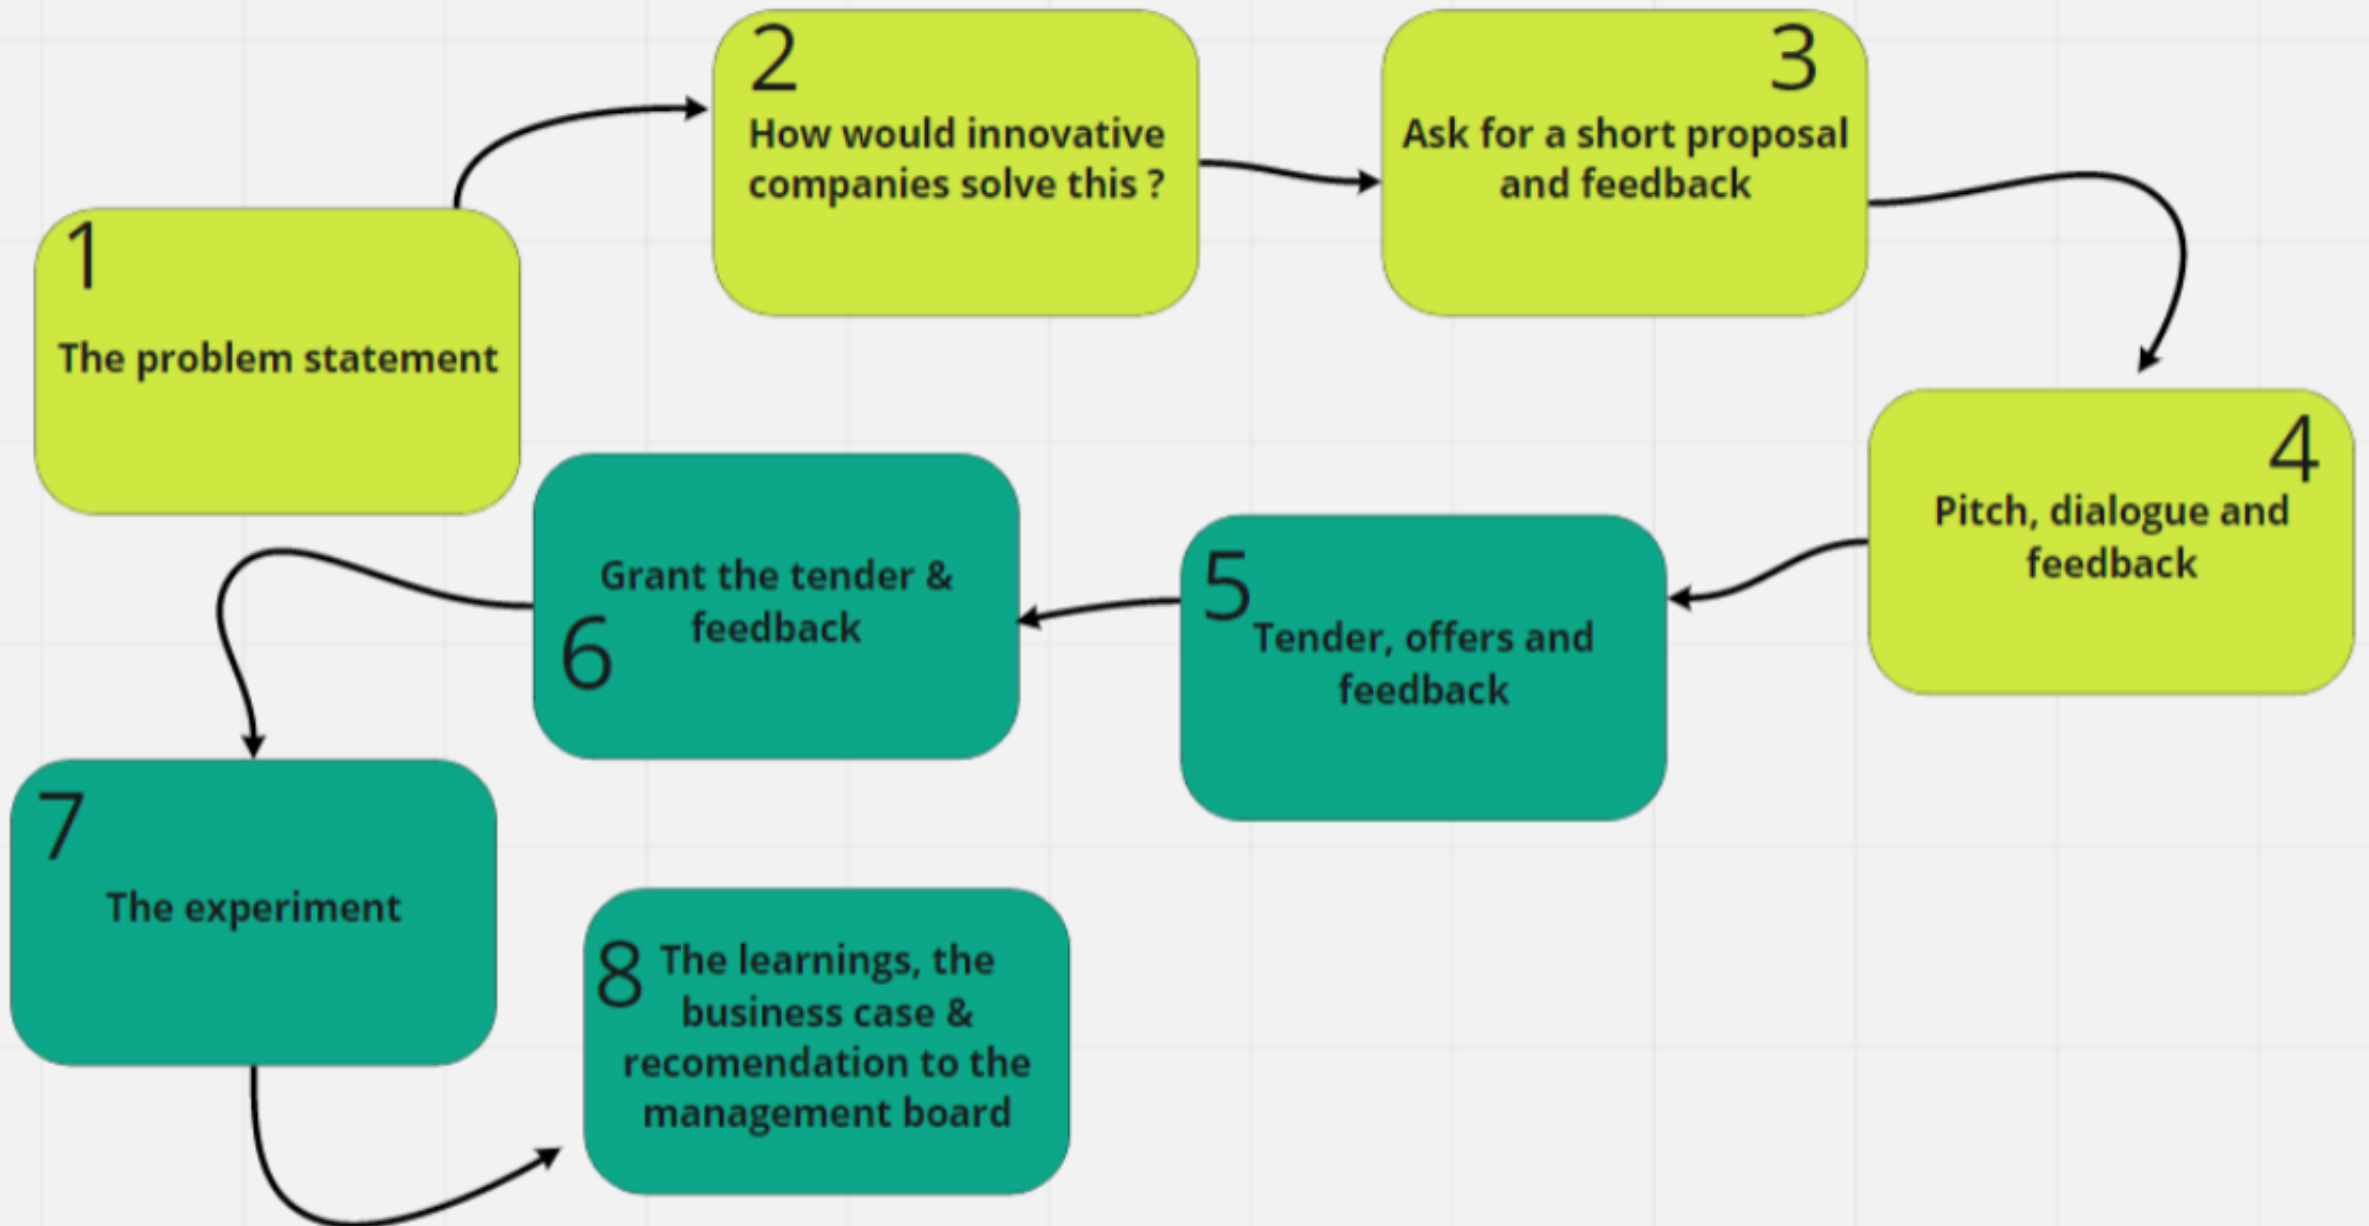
1
The problem statement

2
How would innovative companies solve this ?

3
Ask for a short proposal and feedback

4
Pitch, dialogue and feedback

5
Tender, offers and feedback

Grant the tender & feedback
6

7
The experiment

8 The learnings, the business case & recomendation to the management board